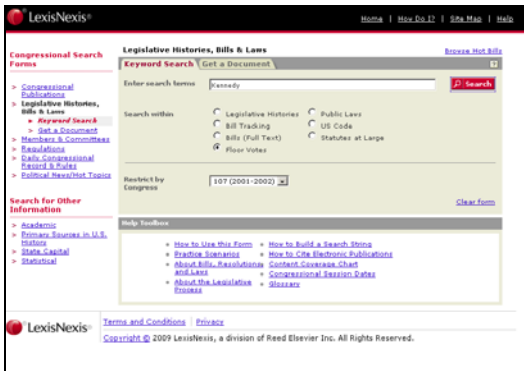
LexisNexis®

Home | How Do I? | Site Map | Help

Congressional Search Forms

> Congressional Publications
> Legislative Histories, Bills & Laws
» Keyword Search
» Get a Document
> Members & Committees
> Regulations
> Daily Congressional Record & Rules
> Political News/Hot Topics

Search for Other Information

> Academic
> Primary Sources in U.S. History
> State Capital
> Statistical

Legislative Histories, Bills & Laws

Browse Hot Bills

Keyword Search | Get a Document

?

Enter search terms Kennedy

Search

Search within
Legislative Histories
Bill Tracking
Bills (Full Text)
Floor Votes
Public Laws
US Code
Statutes at Large

Restrict by Congress 107 (2001-2002)

Clear form

Help Toolbox

How to Use this Form
Practice Scenarios
About Bills, Resolutions and Laws
About the Legislative Process
How to Build a Search String
How to Cite Electronic Publications
Content Coverage Chart
Congressional Session Dates
Glossary

LexisNexis®

Terms and Conditions | Privacy

Copyright © 2009 LexisNexis, a division of Reed Elsevier Inc. All Rights Reserved.